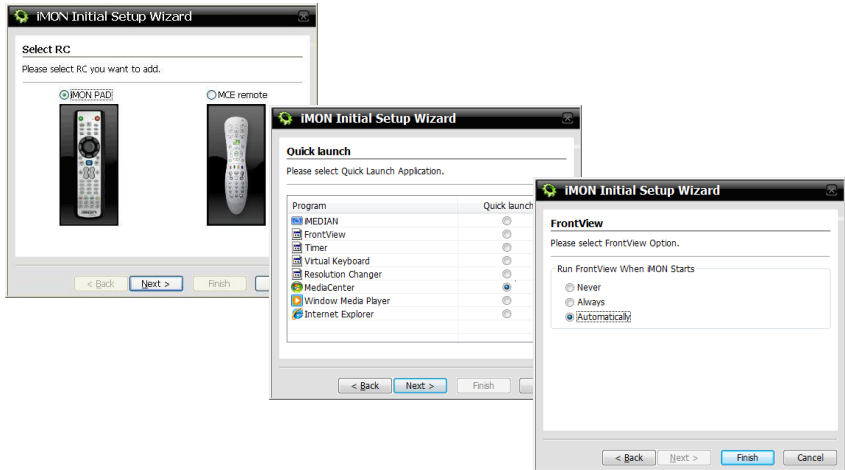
iMON Initial Setup Wizard

Select RC

Please select RC you want to add.

iMON PAD

MCE remote

< Back

Next >

Finish

iMON Initial Setup Wizard

Quick launch

Please select Quick Launch Application.

| Program | Quick launch |
|---|---|
| iMEDIAN | |
| FrontView | |
| Timer | |
| Virtual Keyboard | |
| Resolution Changer | |
| MediaCenter | |
| Window Media Player | |
| Internet Explorer | |

< Back

Next >

Finish

iMON Initial Setup Wizard

FrontView

Please select FrontView Option.

Run FrontView When iMON Starts

Never

Always

Automatically

< Back

Next >

Finish

Cancel